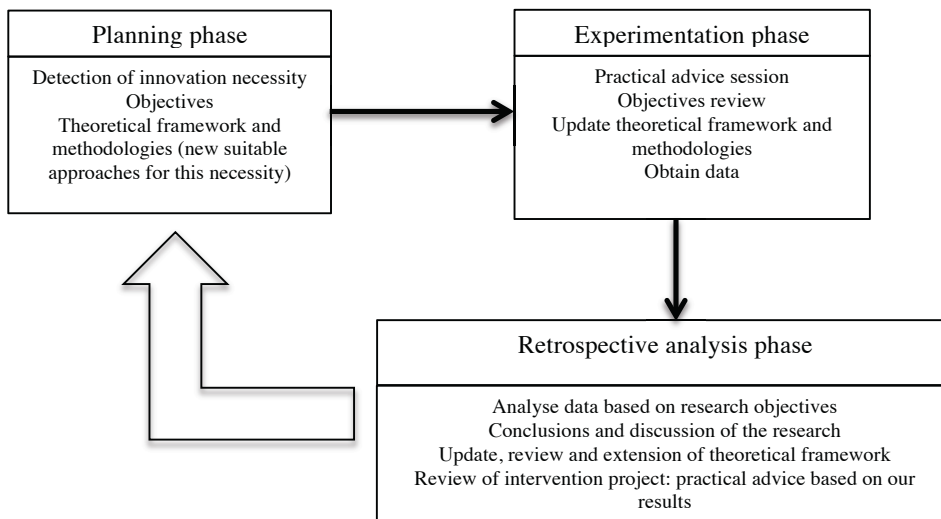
Planning phase

Detection of innovation necessity
Objectives
Theoretical framework and methodologies (new suitable approaches for this necessity)

Experimentation phase

Practical advice session
Objectives review
Update theoretical framework and methodologies
Obtain data

Retrospective analysis phase

Analyse data based on research objectives
Conclusions and discussion of the research
Update, review and extension of theoretical framework
Review of intervention project: practical advice based on our results